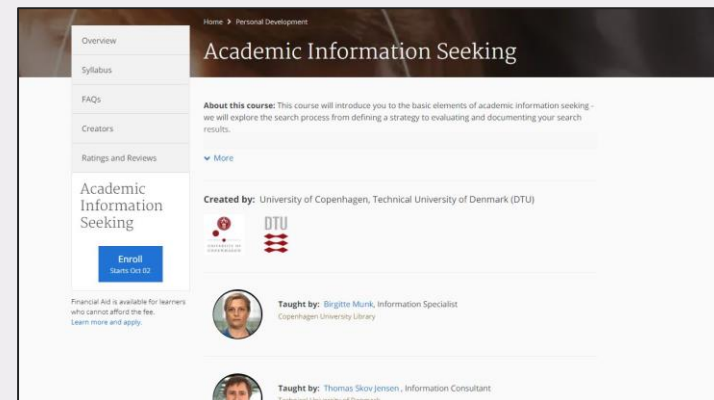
Overview

Syllabus

FAQs

Creators

Ratings and Reviews

Academic Information Seeking

Enroll
Starts Oct 02

Financial Aid is available for learners who cannot afford the fee. Learn more and apply.

Home > Personal Development

Academic Information Seeking

About this course: This course will introduce you to the basic elements of academic information seeking - we will explore the search process from defining a strategy to evaluating and documenting your search results.

More

Created by: University of Copenhagen, Technical University of Denmark (DTU)

DTU

Taught by: Birgitte Munk, Information Specialist
Copenhagen University Library

Taught by: Thomas Skov Jensen, Information Consultant
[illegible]